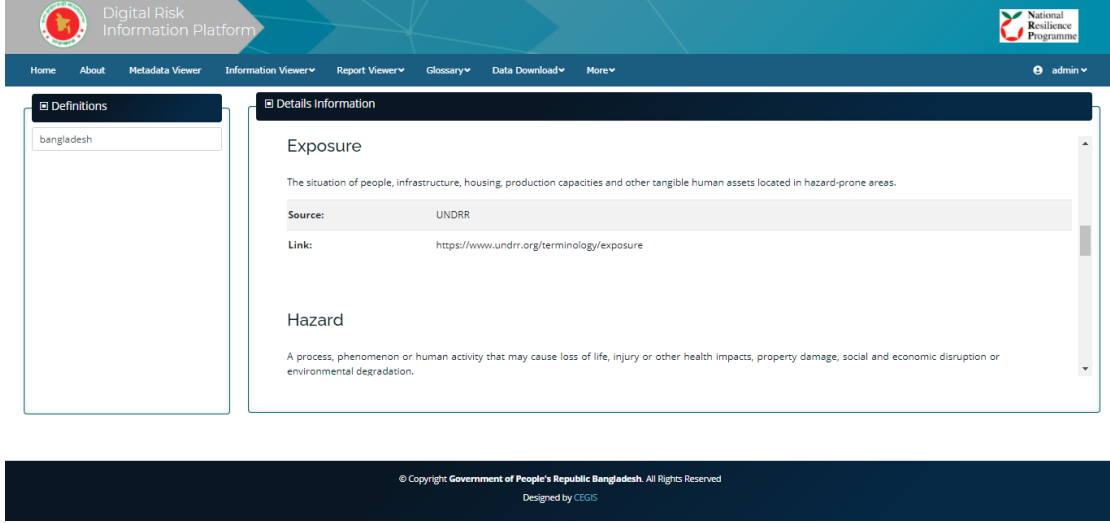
Digital Risk Information Platform

National Resilience Programme

Home About Metadata Viewer Information Viewer Report Viewer Glossary Data Download More admin

Definitions

bangladesh

Details Information

Exposure

The situation of people, infrastructure, housing, production capacities and other tangible human assets located in hazard-prone areas.

| Source: | UNDRR |
|---|---|
| Link: | https://www.undrr.org/terminology/exposure |

Hazard

A process, phenomenon or human activity that may cause loss of life, injury or other health impacts, property damage, social and economic disruption or environmental degradation.

© Copyright Government of People's Republic Bangladesh. All Rights Reserved

Designed by CEGIS